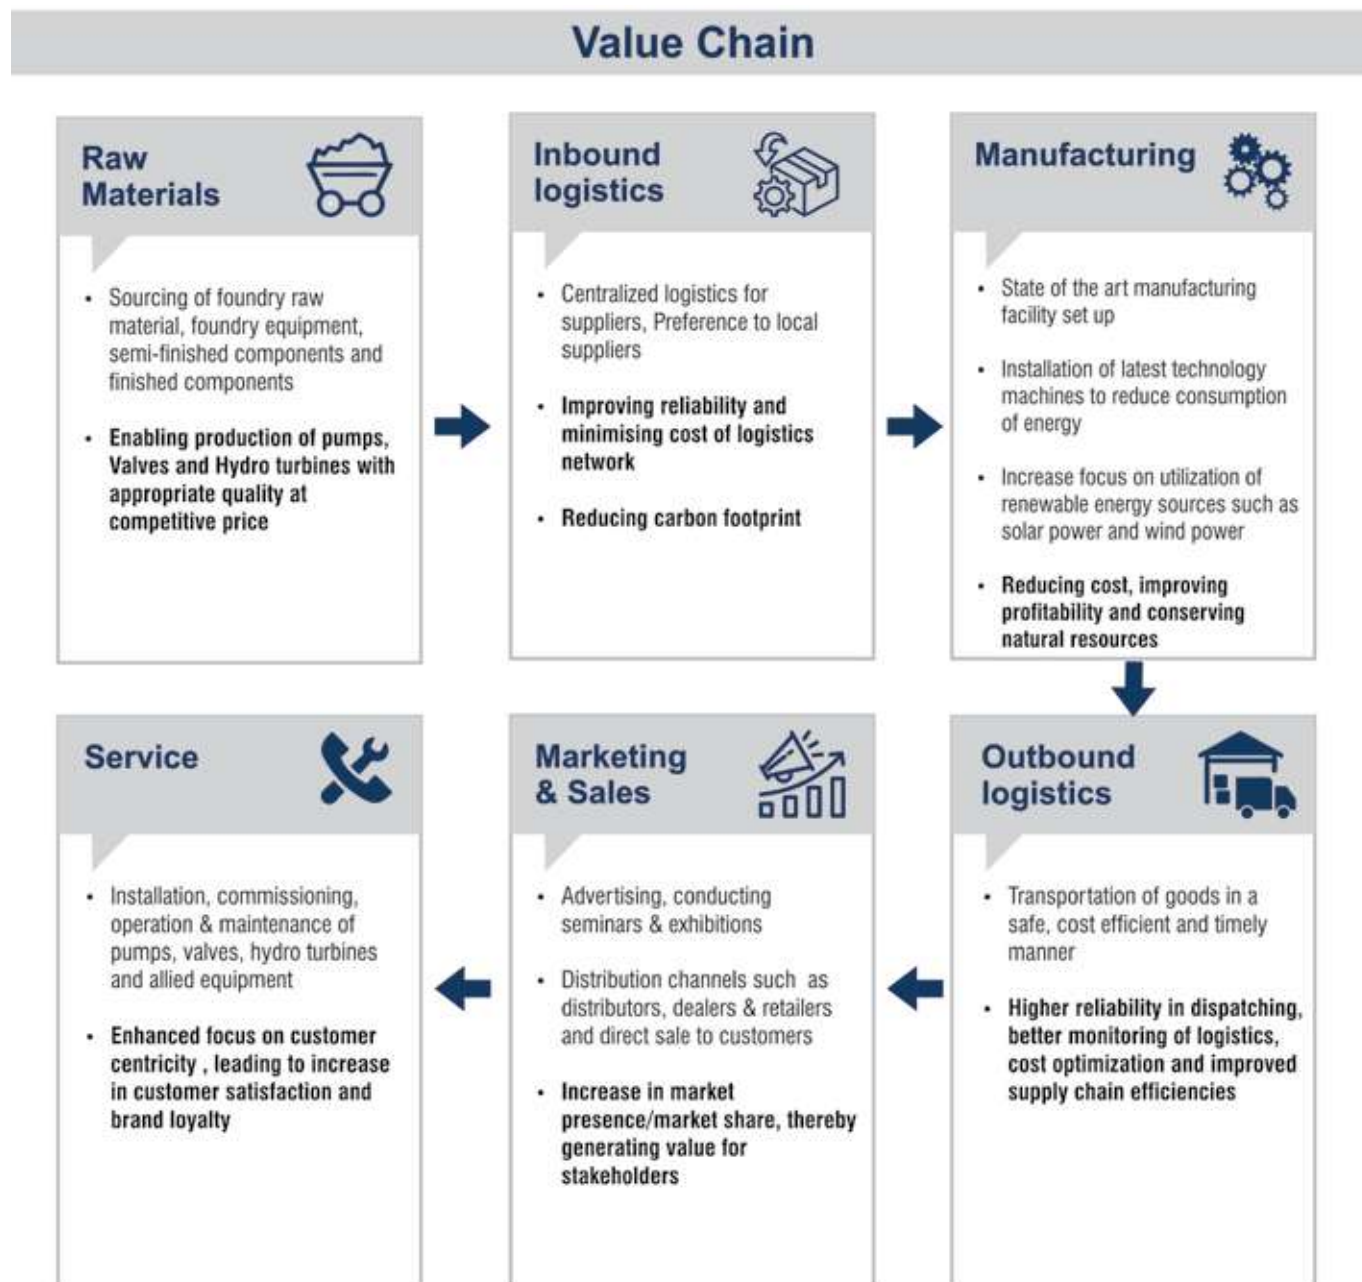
Value Chain

Raw Materials

- Sourcing of foundry raw material, foundry equipment, semi-finished components and finished components
- Enabling production of pumps, Valves and Hydro turbines with appropriate quality at competitive price

Inbound logistics

- Centralized logistics for suppliers, Preference to local suppliers
- Improving reliability and minimising cost of logistics network
- Reducing carbon footprint

Manufacturing

- State of the art manufacturing facility set up
- Installation of latest technology machines to reduce consumption of energy
- Increase focus on utilization of renewable energy sources such as solar power and wind power
- Reducing cost, improving profitability and conserving natural resources

Service

- Installation, commissioning, operation & maintenance of pumps, valves, hydro turbines and allied equipment
- Enhanced focus on customer centricity , leading to increase in customer satisfaction and brand loyalty

Marketing & Sales

- Advertising, conducting seminars & exhibitions
- Distribution channels such as distributors, dealers & retailers and direct sale to customers
- Increase in market presence/market share, thereby generating value for stakeholders

Outbound logistics

- Transportation of goods in a safe, cost efficient and timely manner
- Higher reliability in dispatching, better monitoring of logistics, cost optimization and improved supply chain efficiencies